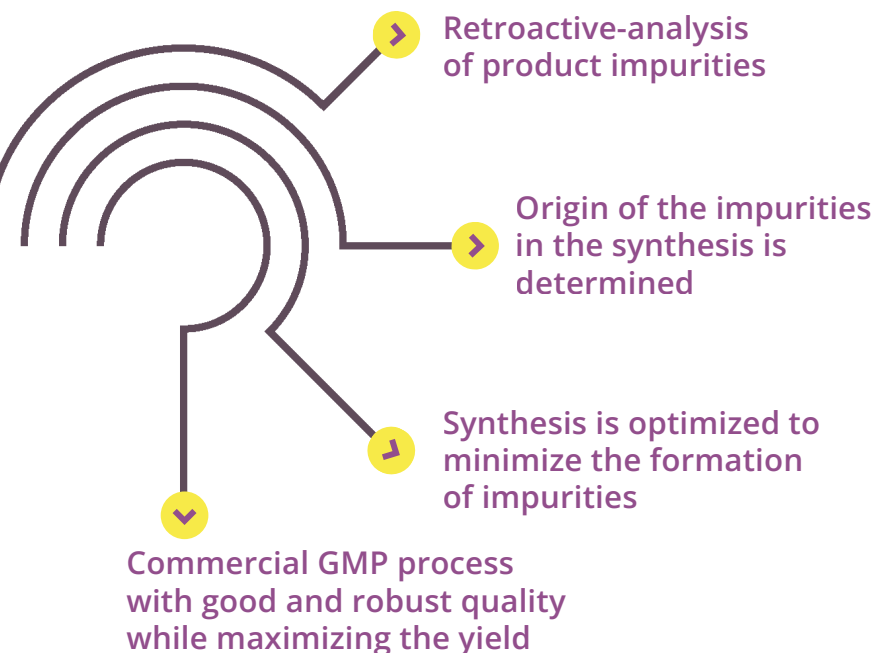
Retroactive-analysis of product impurities

Origin of the impurities in the synthesis is determined

Synthesis is optimized to minimize the formation of impurities

Commercial GMP process with good and robust quality while maximizing the yield